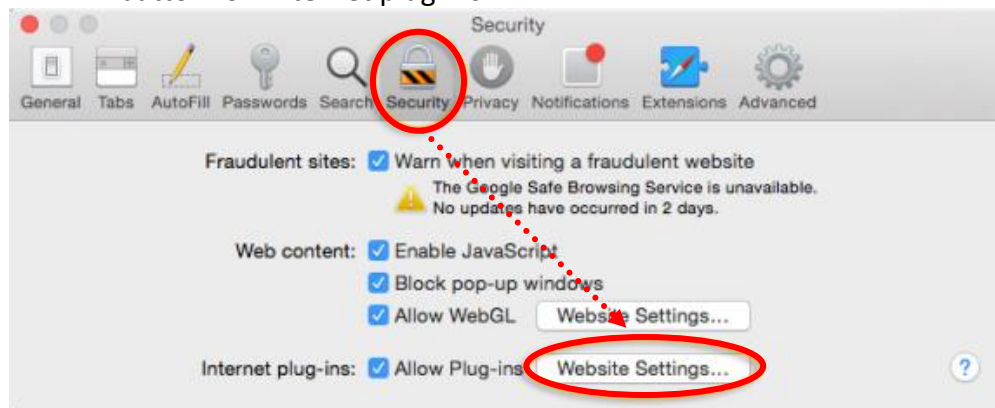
Security

General Tabs AutoFill Passwords Search Security Privacy Notifications Extensions Advanced

Fraudulent sites: Warn when visiting a fraudulent website
The Google Safe Browsing Service is unavailable.
No updates have occurred in 2 days.

Web content: Enable JavaScript
Block pop-up windows
Allow WebGL Website Settings...

Internet plug-ins: Allow Plug-ins Website Settings...

?